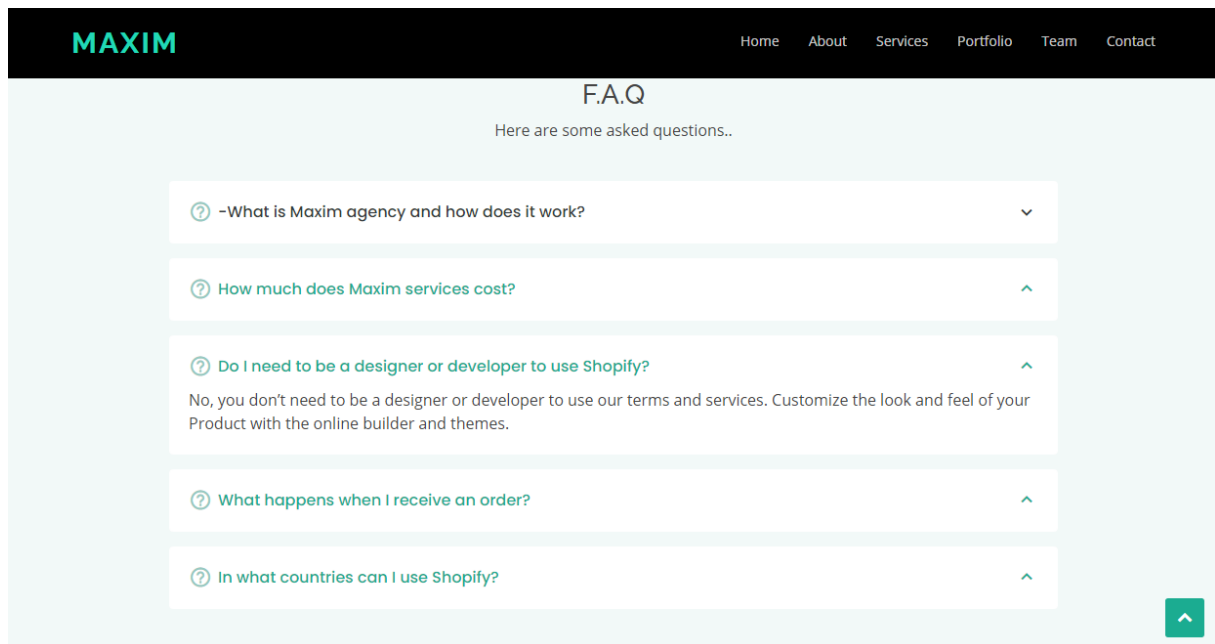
MAXIM

Home About Services Portfolio Team Contact

F.A.Q

Here are some asked questions..

-What is Maxim agency and how does it work?

How much does Maxim services cost?

Do I need to be a designer or developer to use Shopify?

No, you don't need to be a designer or developer to use our terms and services. Customize the look and feel of your Product with the online builder and themes.

What happens when I receive an order?

In what countries can I use Shopify?